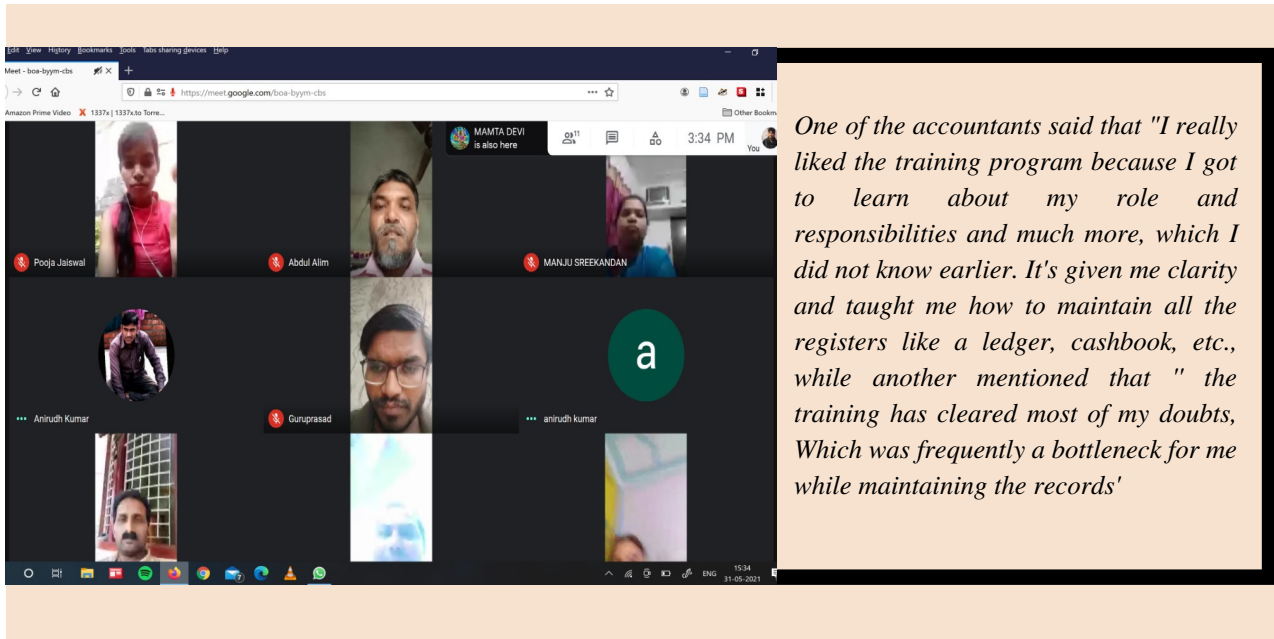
Edit View History Bookmarks Tools Tabs sharing devices Help

Meet - boa-byym-cbs

https://meet.google.com/boa-byym-cbs

Amazon Prime Video 1337x | 1337x.to Torre...

Other Bookm

MAMTA DEVI is also here

11

3:34 PM

You

Pooja Jaiswal

Abdul Alim

MANJU SREEKANDAN

a

Anirudh Kumar

Guruprasad

anirudh kumar

ENG 15:34 31-05-2021

One of the accountants said that "I really liked the training program because I got to learn about my role and responsibilities and much more, which I did not know earlier. It's given me clarity and taught me how to maintain all the registers like a ledger, cashbook, etc., while another mentioned that " the training has cleared most of my doubts, Which was frequently a bottleneck for me while maintaining the records'